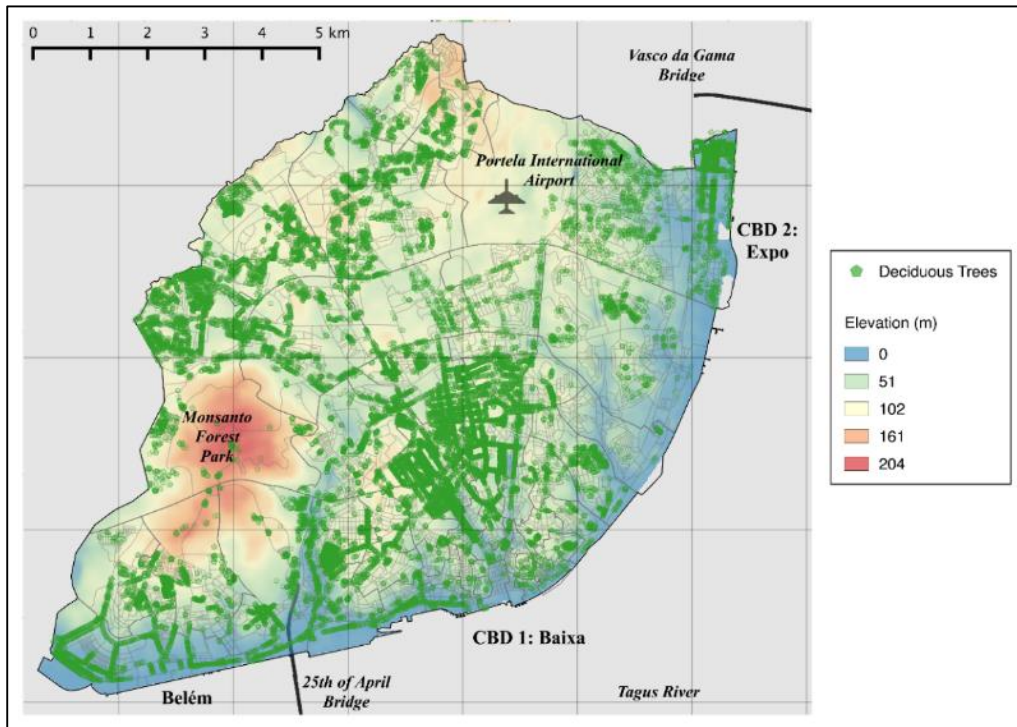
0 1 2 3 4 5 km

Vasco da Gama Bridge

Portela International Airport

CBD 2: Expo

Deciduous Trees

Elevation (m)

0

51

102

161

204

Monsanto Forest Park

CBD 1: Baixa

Belém

25th of April Bridge

Tagus River